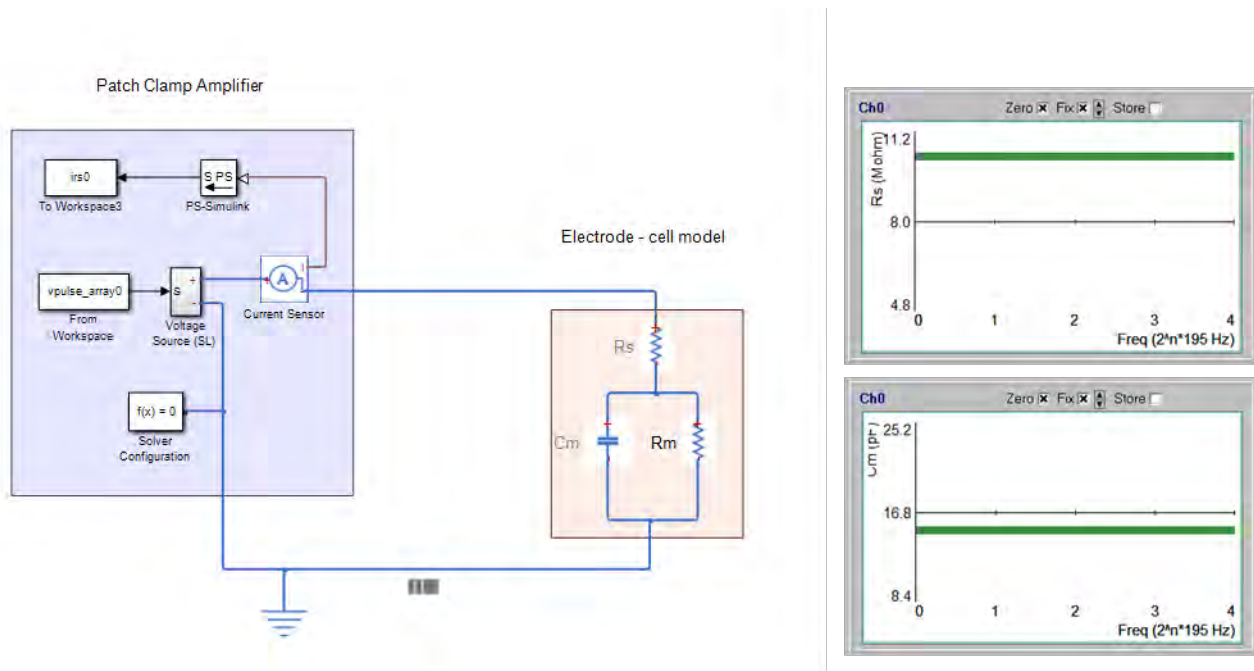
Patch Clamp Amplifier

irs0
To Workspace3

S PS
PS-Simulink

vpulse_array0
From Workspace

S
Voltage Source (SL)

A
Current Sensor

f(x) = 0
Solver Configuration

Electrode - cell model

Rs

Cm

Rm

Ch0 Zero Fix Store

11.2
Rs (Mohm)
8.0
4.8
0 1 2 3 4
Freq (2^n*195 Hz)

Ch0 Zero Fix Store

25.2
Cm (pF)
16.8
8.4
0 1 2 3 4
Freq (2^n*195 Hz)